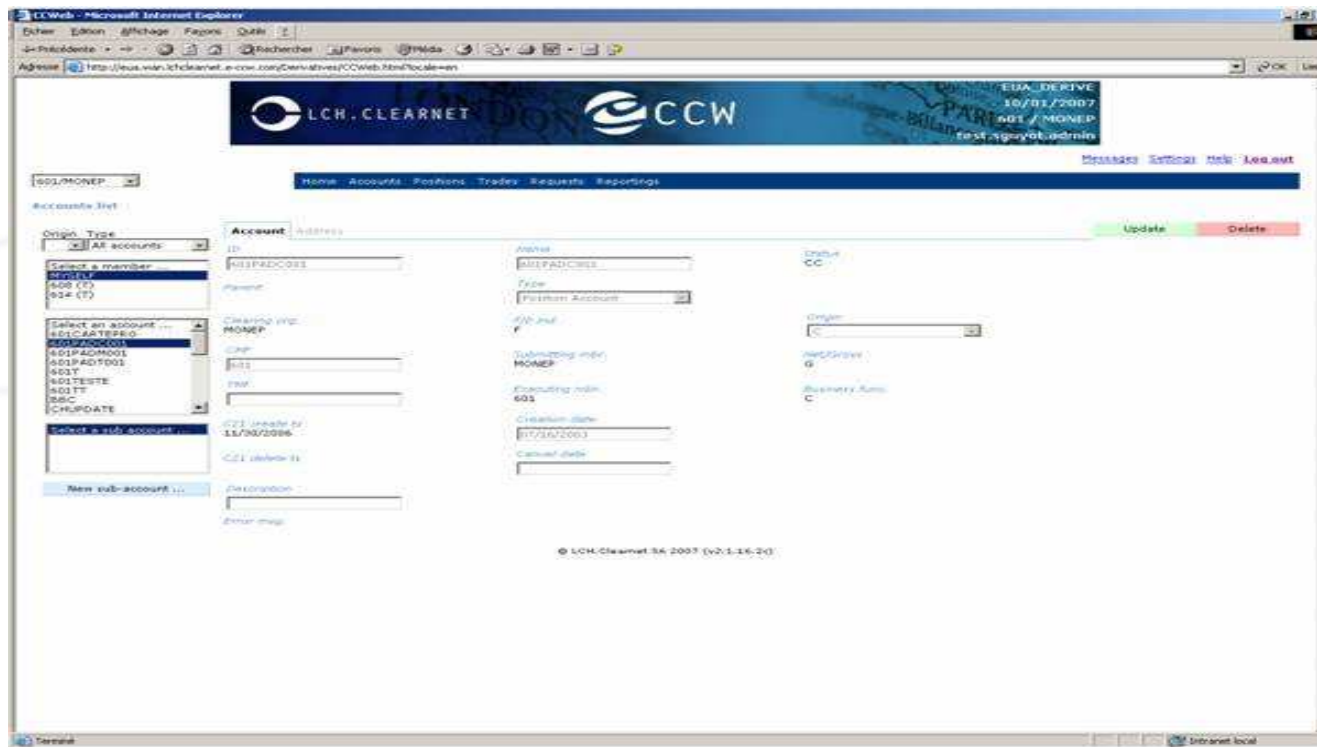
CCWeb - Microsoft Internet Explorer

Fichier Edition Affichage Favoris Outils ?

Précédente Rechercher Favoris Média

Adresse http://eua.wan.lchclearnet.e-ccw.com/Derivatives/CCWeb.html?locale=en

OK Liens

LCH.CLEARNET CCW

EUA_DERIVE
10/01/2007
601 / MONEP
test.sguyot.admin

Messages Settings Help Log out

601/MONEP

Home Accounts Positions Trades Requests Reportings

Accounts list

Origin Type
All accounts

Select a member ...
MYSELF
608 (T)
614 (T)

Select an account ...
601CARTEPRO
601PADC001
601PADM001
601PADT001
601T
601TESTE
601TT
BBC
CHUPDATE

Select a sub account ...

New sub-account ...

Account Address

Update Delete

ID
601PADC001

Parent

Clearing org.
MONEP

CMF
601

TAR

C21 create ts
11/30/2006

C21 delete ts

Description

Error msg

Name
601PADC001

Type
Position Account

F/P Ind
F

Submitting mbr.
MONEP

Executing mbr.
601

Creation date
07/16/2003

Cancel date

Status
CC

Origin
C

Net/Gross
G

Business func.
C

© LCH.Clearnet SA 2007 (v2.1.16.2c)

Terminé

Intranet local